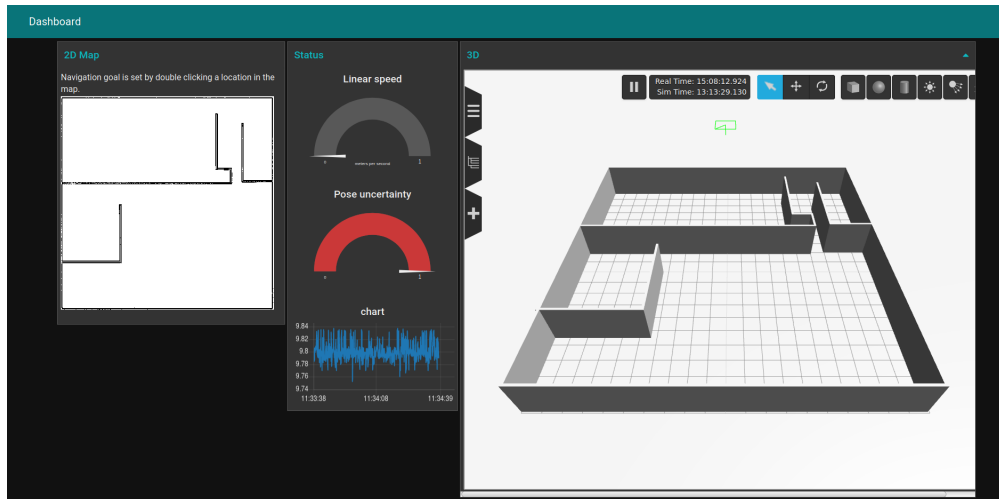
Dashboard

2D Map

Navigation goal is set by double clicking a location in the map.

Status

Linear speed

0 meters per second 1

Pose uncertainty

0 1

chart

9.84
9.82
9.8
9.78
9.76
9.74

11:33:38 11:34:08 11:34:39

3D

Real Time: 15:08:12.924
Sim Time: 13:13:29.130